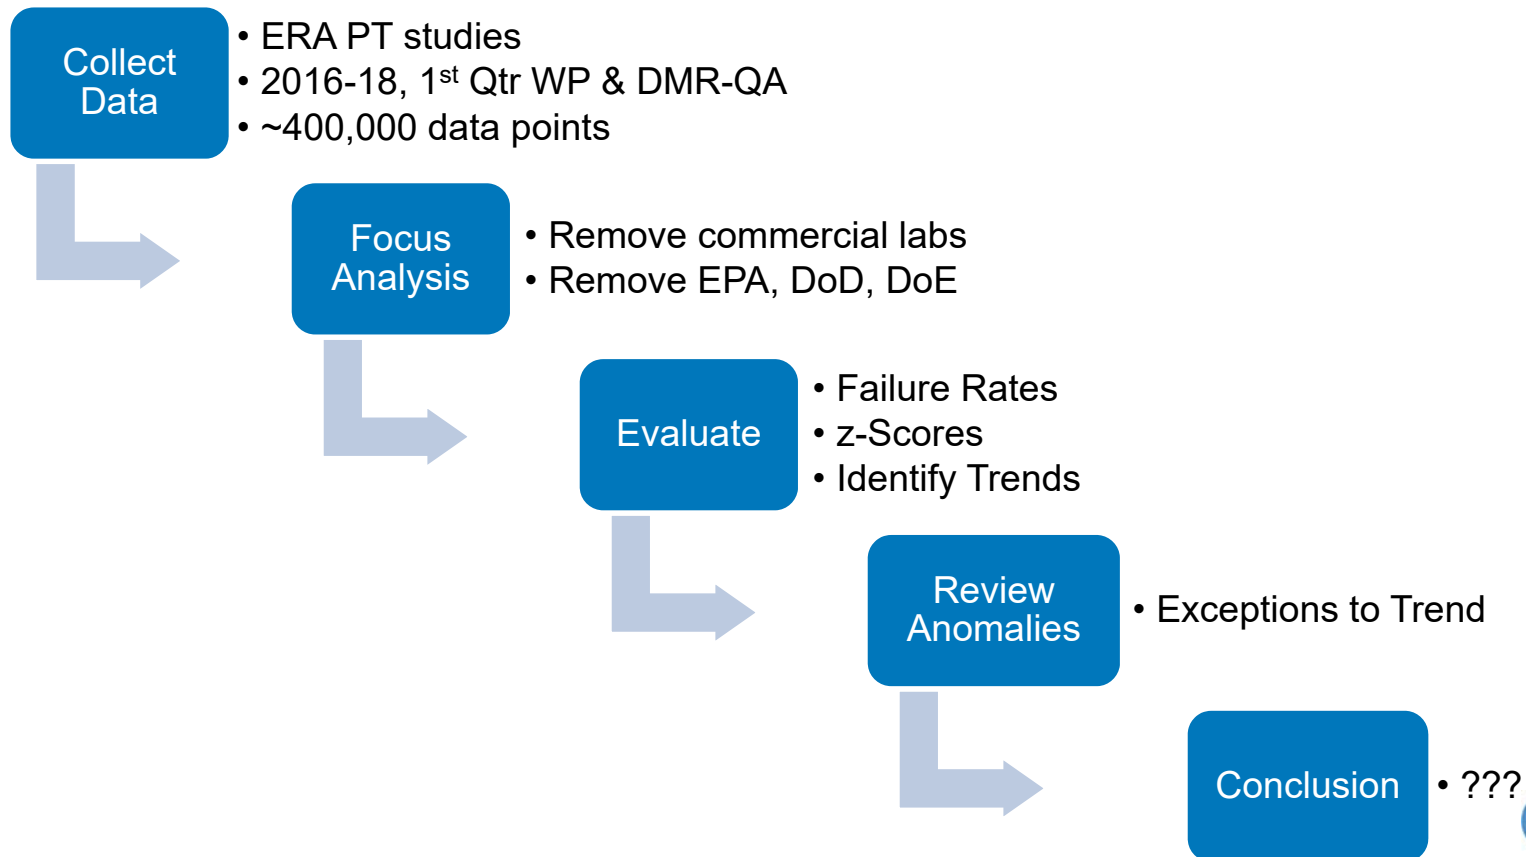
Collect Data

• ERA PT studies
• 2016-18, 1$^{st}$ Qtr WP & DMR-QA
• ~400,000 data points

Focus Analysis

• Remove commercial labs
• Remove EPA, DoD, DoE

Evaluate

• Failure Rates
• z-Scores
• Identify Trends

Review Anomalies

• Exceptions to Trend

Conclusion

• ???